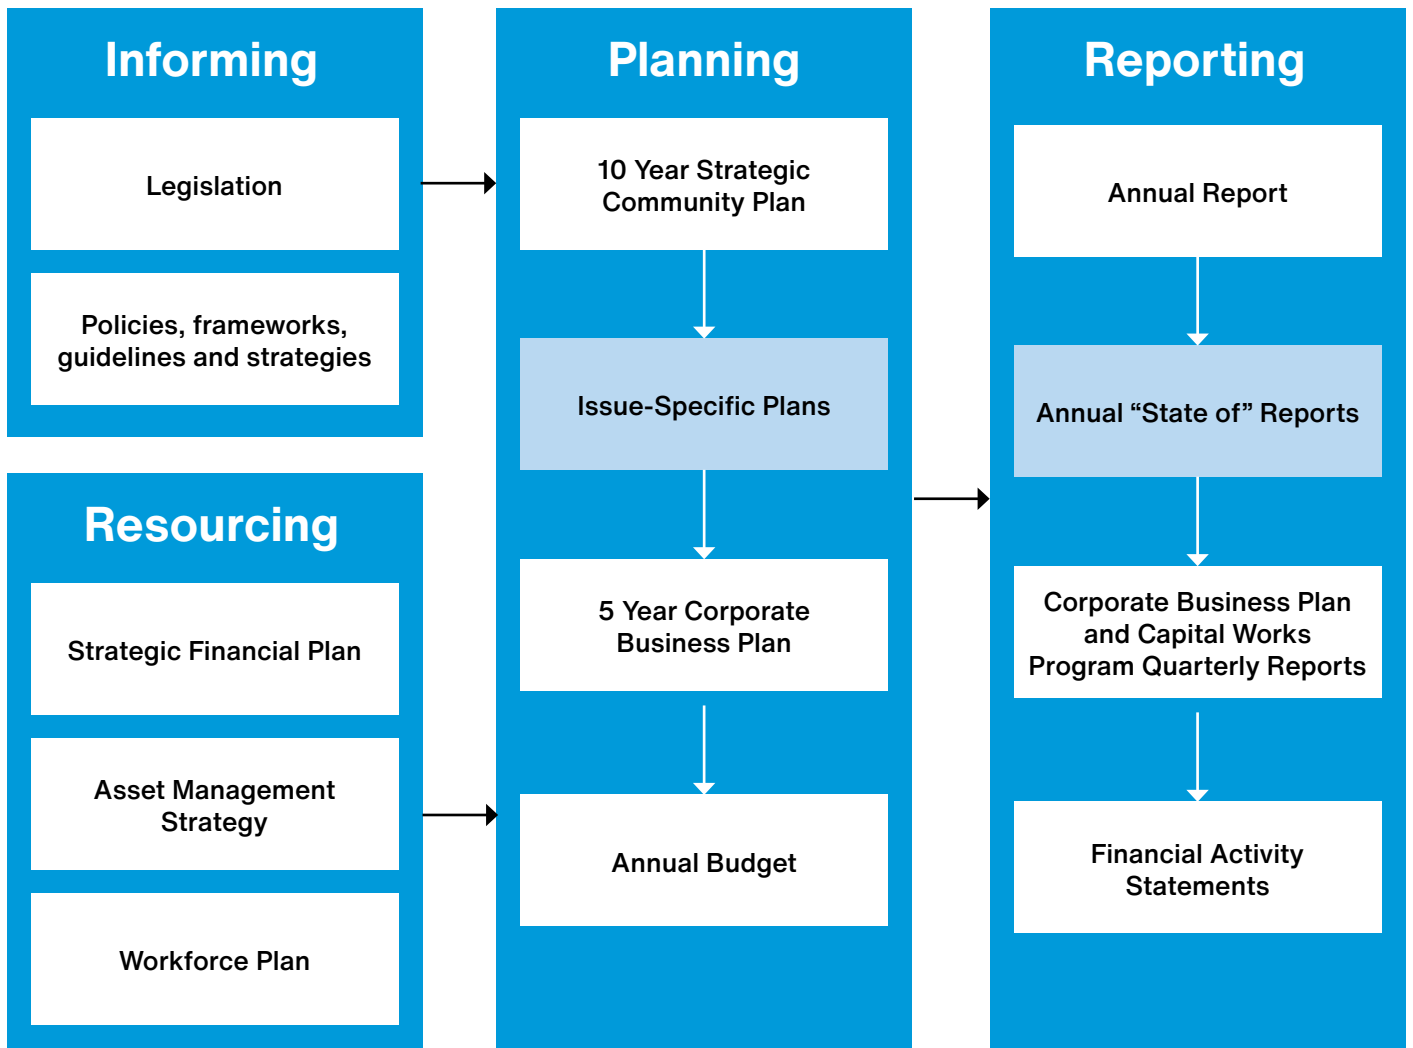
Informing

Legislation

Policies, frameworks, guidelines and strategies

Resourcing

Strategic Financial Plan

Asset Management Strategy

Workforce Plan

Planning

10 Year Strategic Community Plan

Issue-Specific Plans

5 Year Corporate Business Plan

Annual Budget

Reporting

Annual Report

Annual “State of” Reports

Corporate Business Plan and Capital Works Program Quarterly Reports

Financial Activity Statements